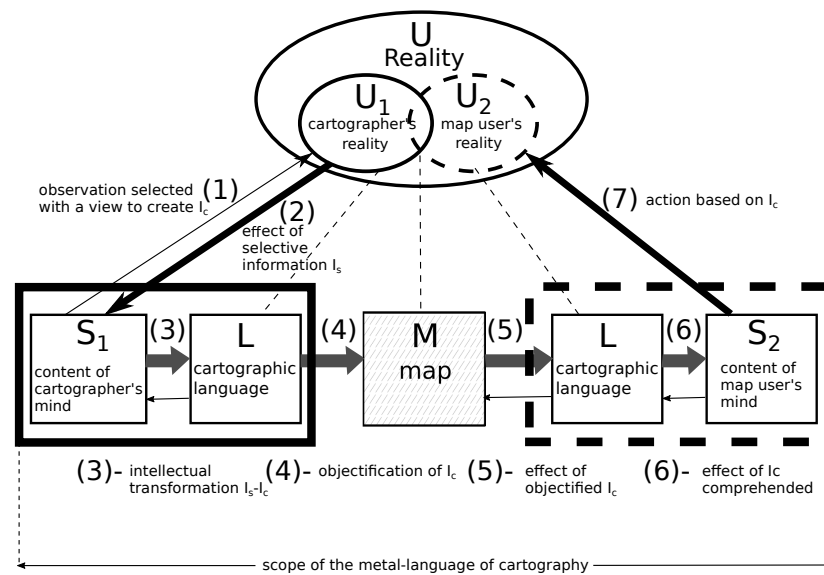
U
Reality

$U_1$
cartographer's reality

$U_2$
map user's reality

observation selected with a view to create $I_c$ (1)

(2) effect of selective information $I_s$

(7) action based on $I_c$

$S_1$
content of cartographer's mind

(3)

L
cartographic language

(4)

M
map

(5)

L
cartographic language

(6)

$S_2$
content of map user's mind

(3)- intellectual transformation $I_s$-$I_c$

(4)- objectification of $I_c$

(5)- effect of objectified $I_c$

(6)- effect of Ic comprehended

scope of the metal-language of cartography